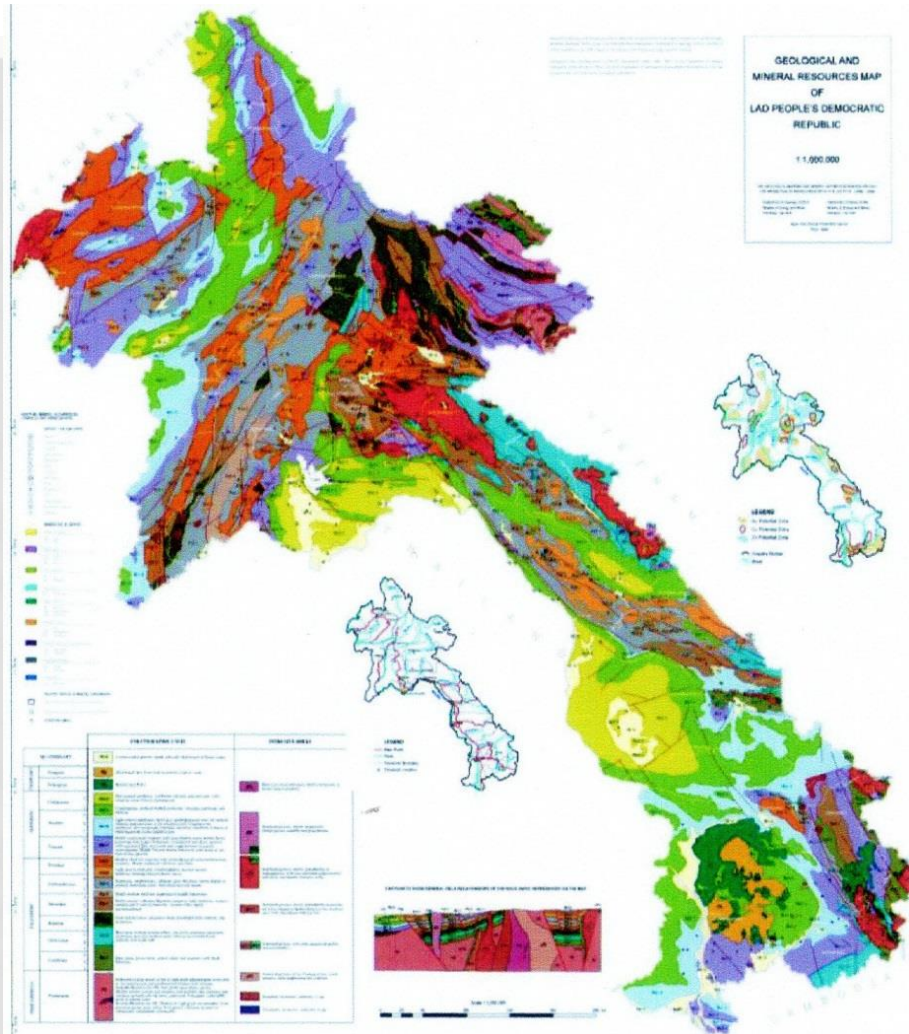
GEOLOGICAL AND MINERAL RESOURCES MAP OF LAO PEOPLE'S DEMOCRATIC REPUBLIC

1:1,000,000

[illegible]

LEGEND

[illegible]

STRATIGRAPHIC UNIT

INTRUSIVE ROCKS

Quaternary

Neogene

Paleogene

Cretaceous

Jurassic

Triassic

Permian

Carboniferous

Devonian

Silurian

Ordovician

Cambrian

Proterozoic

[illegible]

LEGEND

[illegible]